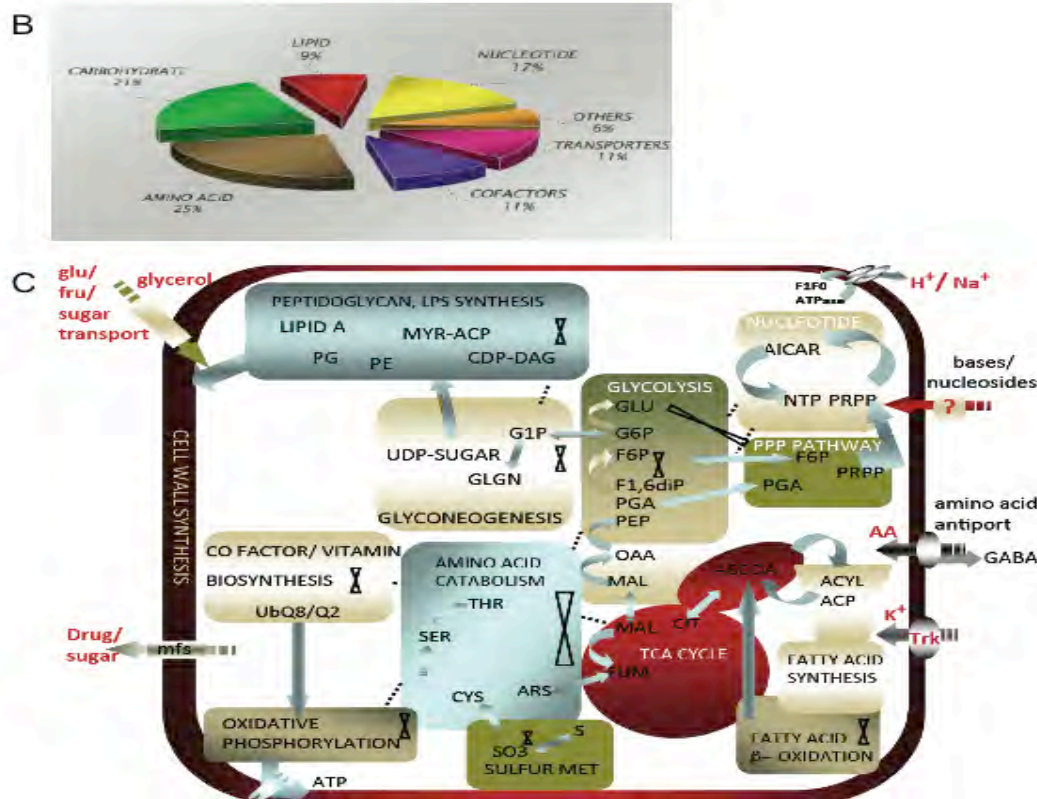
B

LIPID 9%

NUCLEOTIDE 17%

CARBOHYDRATE 21%

OTHERS 6%

TRANSPORTERS 11%

COFACTORS 11%

AMINO ACID 25%

C

glu/ fru/ sugar transport

glycerol

F1F0 ATPase

$H^+$/ $Na^+$

PEPTIDOGLYCAN, LPS SYNTHESIS

LIPID A

MYR-ACP

PG

PE

CDP-DAG

NUCLEOTIDE

AICAR

bases/ nucleosides

NTP PRPP

?

GLYCOLYSIS

GLU

G6P

F6P

F1,6diP

PGA

PEP

PPP PATHWAY

F6P

PRPP

PGA

UDP-SUGAR

G1P

GLGN

GLYCONEOGENESIS

CELL WALL SYNTHESIS

amino acid antiport

AA

GABA

CO FACTOR/ VITAMIN BIOSYNTHESIS

UbQ8/Q2

AMINO ACID CATABOLISM

THR

SER

OAA

MAL

ACCOA

ACYL ACP

$K^+$

Trk

Drug/ sugar

mfs

MAL

CIT

TCA CYCLE

FUM

FATTY ACID SYNTHESIS

CYS

ARS

OXIDATIVE PHOSPHORYLATION

SO3

S

SULFUR MET

FATTY ACID β– OXIDATION

ATP